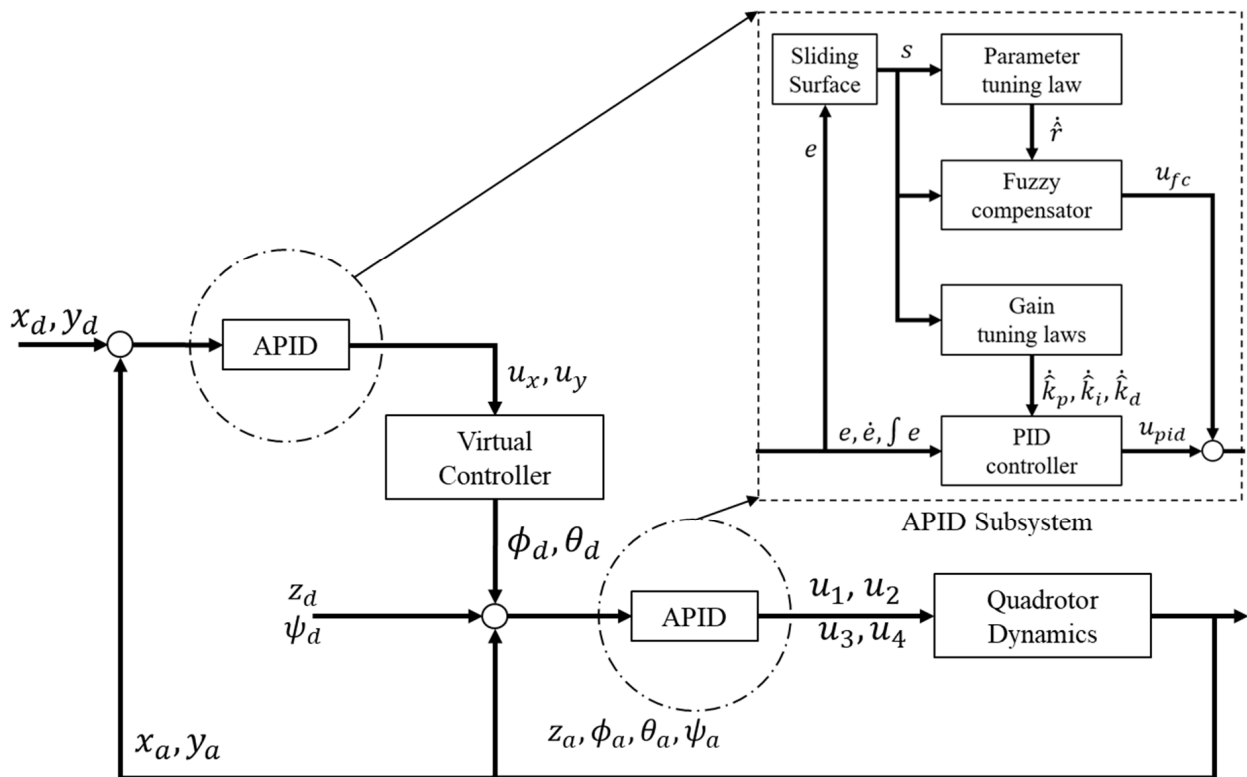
Sliding Surface

$s$

Parameter tuning law

$\dot{\hat{r}}$

$e$

Fuzzy compensator

$u_{fc}$

Gain tuning laws

$\dot{\hat{k}}_p, \dot{\hat{k}}_i, \dot{\hat{k}}_d$

$e, \dot{e}, \int e$

PID controller

$u_{pid}$

APID Subsystem

$x_d, y_d$

APID

$u_x, u_y$

Virtual Controller

$\phi_d, \theta_d$

$z_d$
$\psi_d$

APID

$u_1, u_2$
$u_3, u_4$

Quadrotor Dynamics

$z_a, \phi_a, \theta_a, \psi_a$

$x_a, y_a$